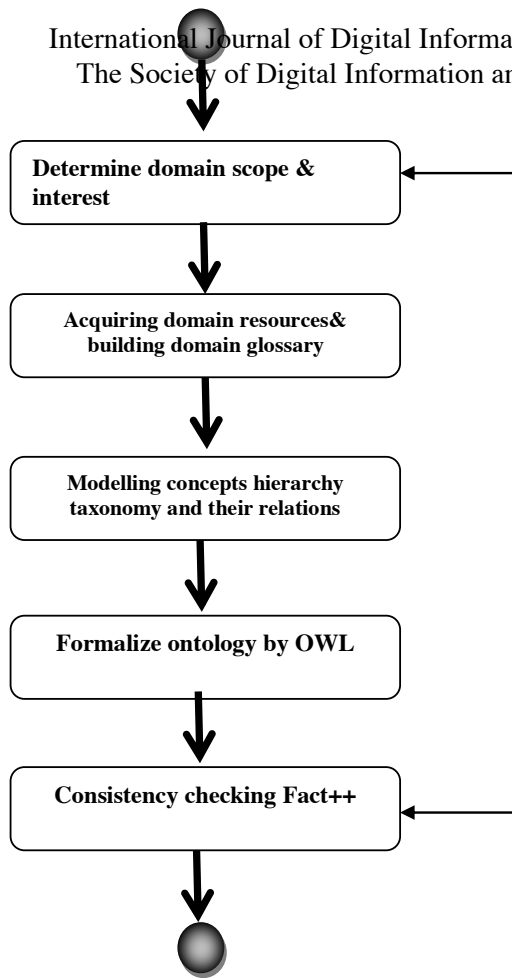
International Journal of Digital Informa
The Society of Digital Information an

Determine domain scope & interest

Acquiring domain resources& building domain glossary

Modelling concepts hierarchy taxonomy and their relations

Formalize ontology by OWL

Consistency checking Fact++